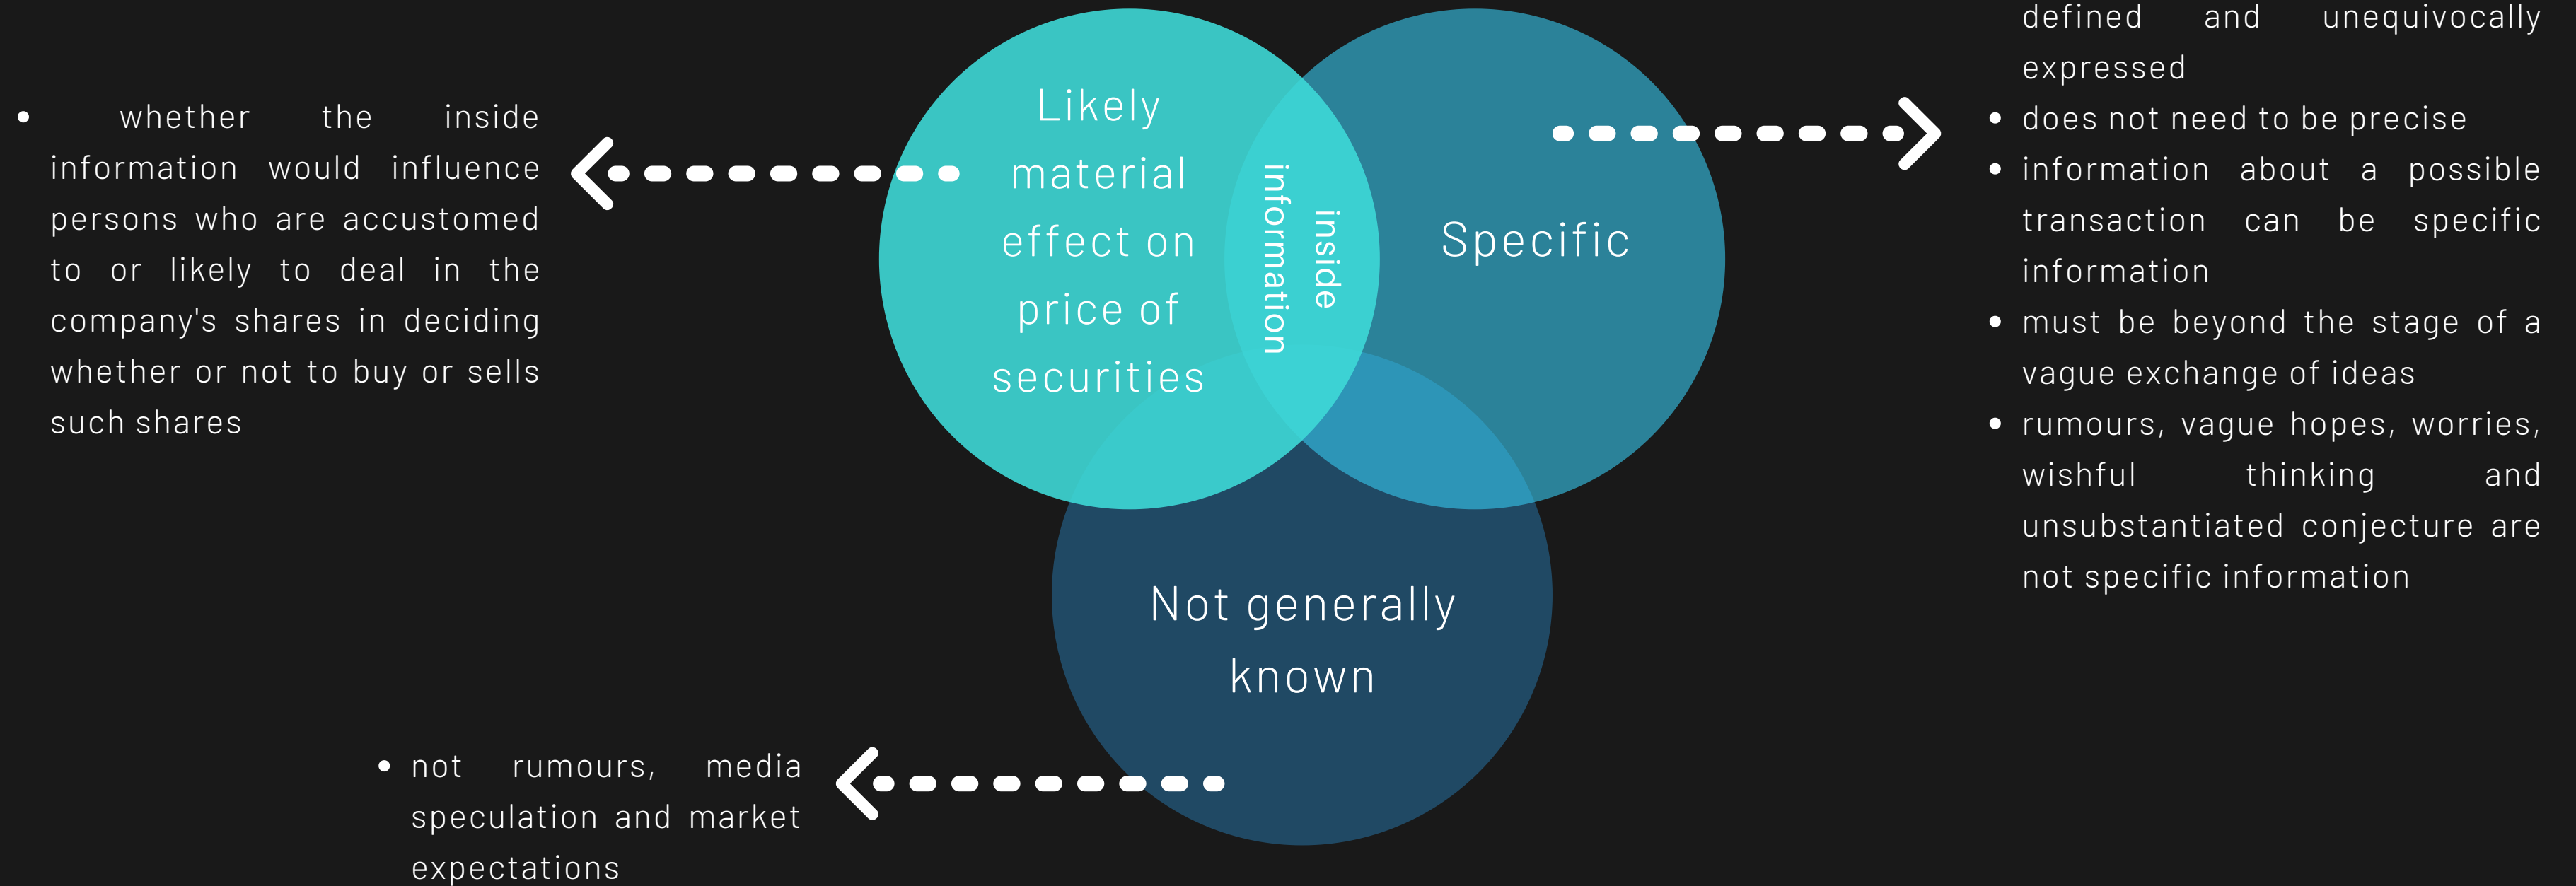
• whether the inside information would influence persons who are accustomed to or likely to deal in the company's shares in deciding whether or not to buy or sells such shares

Likely material effect on price of securities

inside information

Specific

Not generally known

defined and unequivocally expressed
• does not need to be precise
• information about a possible transaction can be specific information
• must be beyond the stage of a vague exchange of ideas
• rumours, vague hopes, worries, wishful thinking and unsubstantiated conjecture are not specific information

• not rumours, media speculation and market expectations